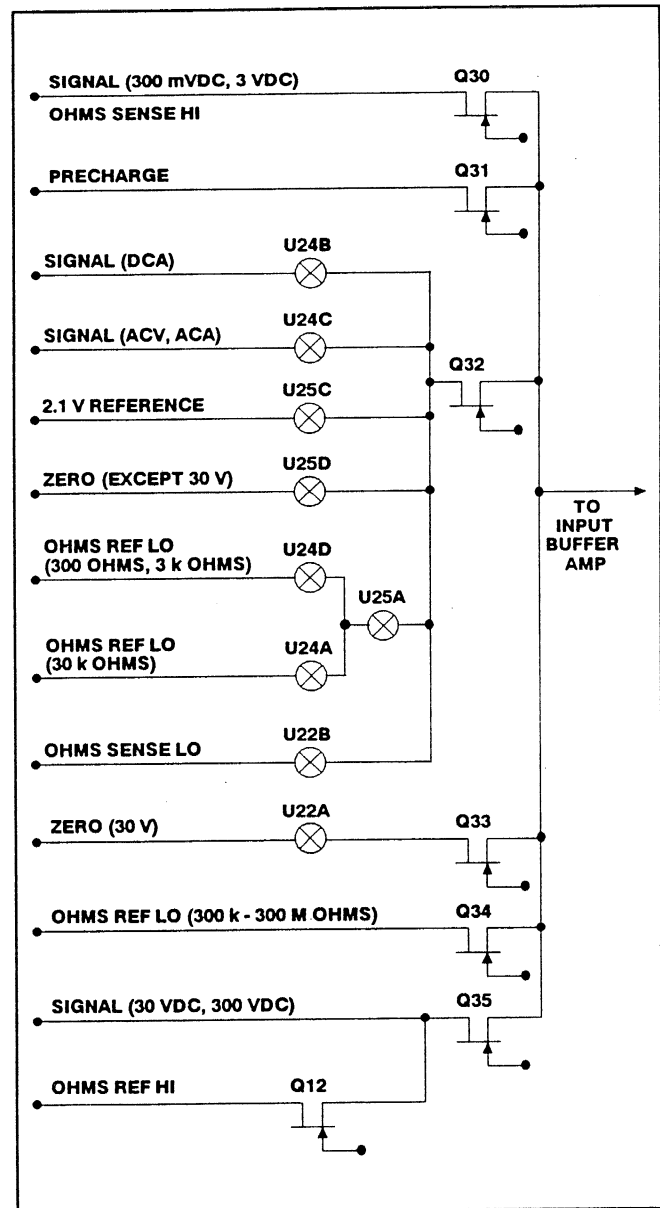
SIGNAL (300 mVDC, 3 VDC)
OHMS SENSE HI
Q30

PRECHARGE
Q31

SIGNAL (DCA)
U24B

SIGNAL (ACV, ACA)
U24C

2.1 V REFERENCE
U25C
Q32

ZERO (EXCEPT 30 V)
U25D

TO INPUT BUFFER AMP

OHMS REF LO (300 OHMS, 3 k OHMS)
U24D
U25A

OHMS REF LO (30 k OHMS)
U24A

OHMS SENSE LO
U22B

ZERO (30 V)
U22A
Q33

OHMS REF LO (300 k - 300 M OHMS)
Q34

SIGNAL (30 VDC, 300 VDC)
Q35

OHMS REF HI
Q12